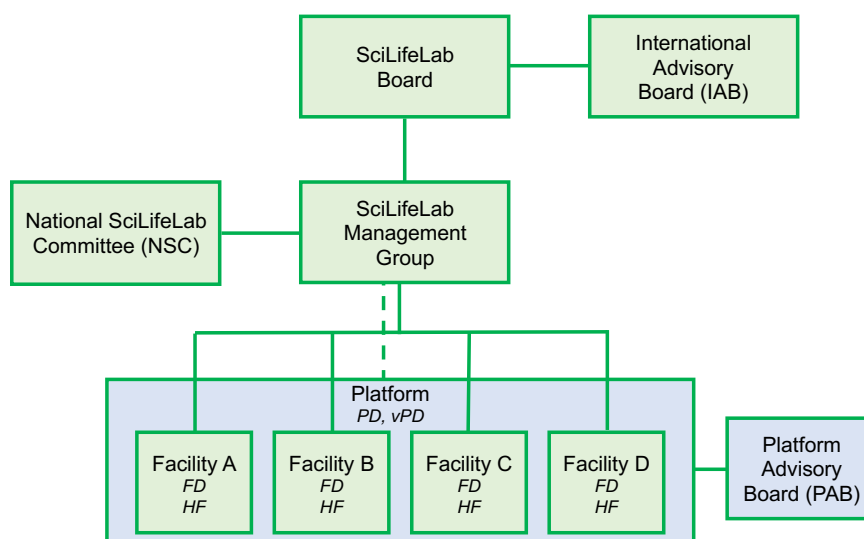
SciLifeLab Board

International Advisory Board (IAB)

National SciLifeLab Committee (NSC)

SciLifeLab Management Group

Platform
*PD, vPD*

Facility A
*FD*
*HF*

Facility B
*FD*
*HF*

Facility C
*FD*
*HF*

Facility D
*FD*
*HF*

Platform Advisory Board (PAB)